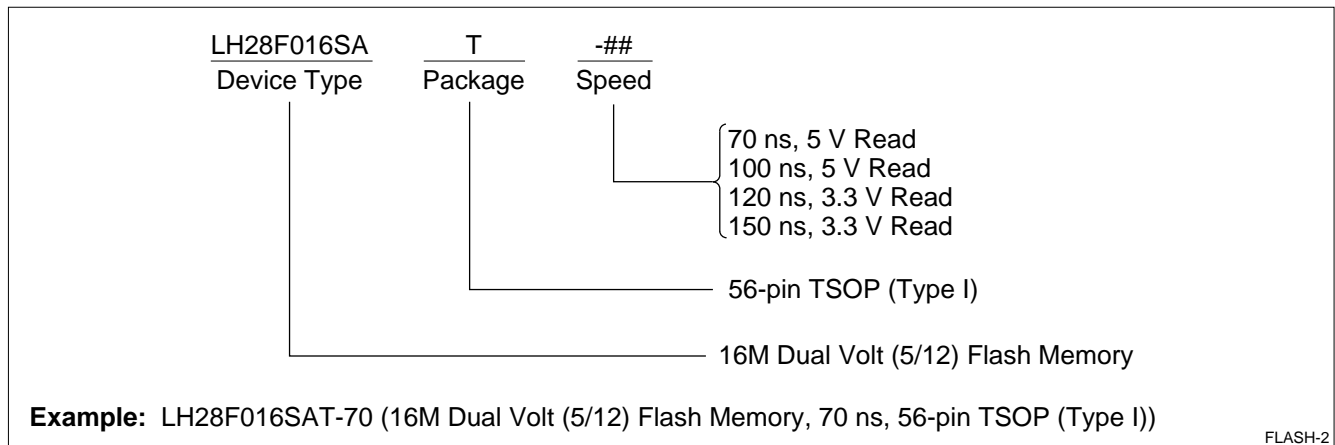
LH28F016SA
Device Type

T
Package

-##
Speed

70 ns, 5 V Read
100 ns, 5 V Read
120 ns, 3.3 V Read
150 ns, 3.3 V Read

56-pin TSOP (Type I)

16M Dual Volt (5/12) Flash Memory

**Example:** LH28F016SAT-70 (16M Dual Volt (5/12) Flash Memory, 70 ns, 56-pin TSOP (Type I))

FLASH-2